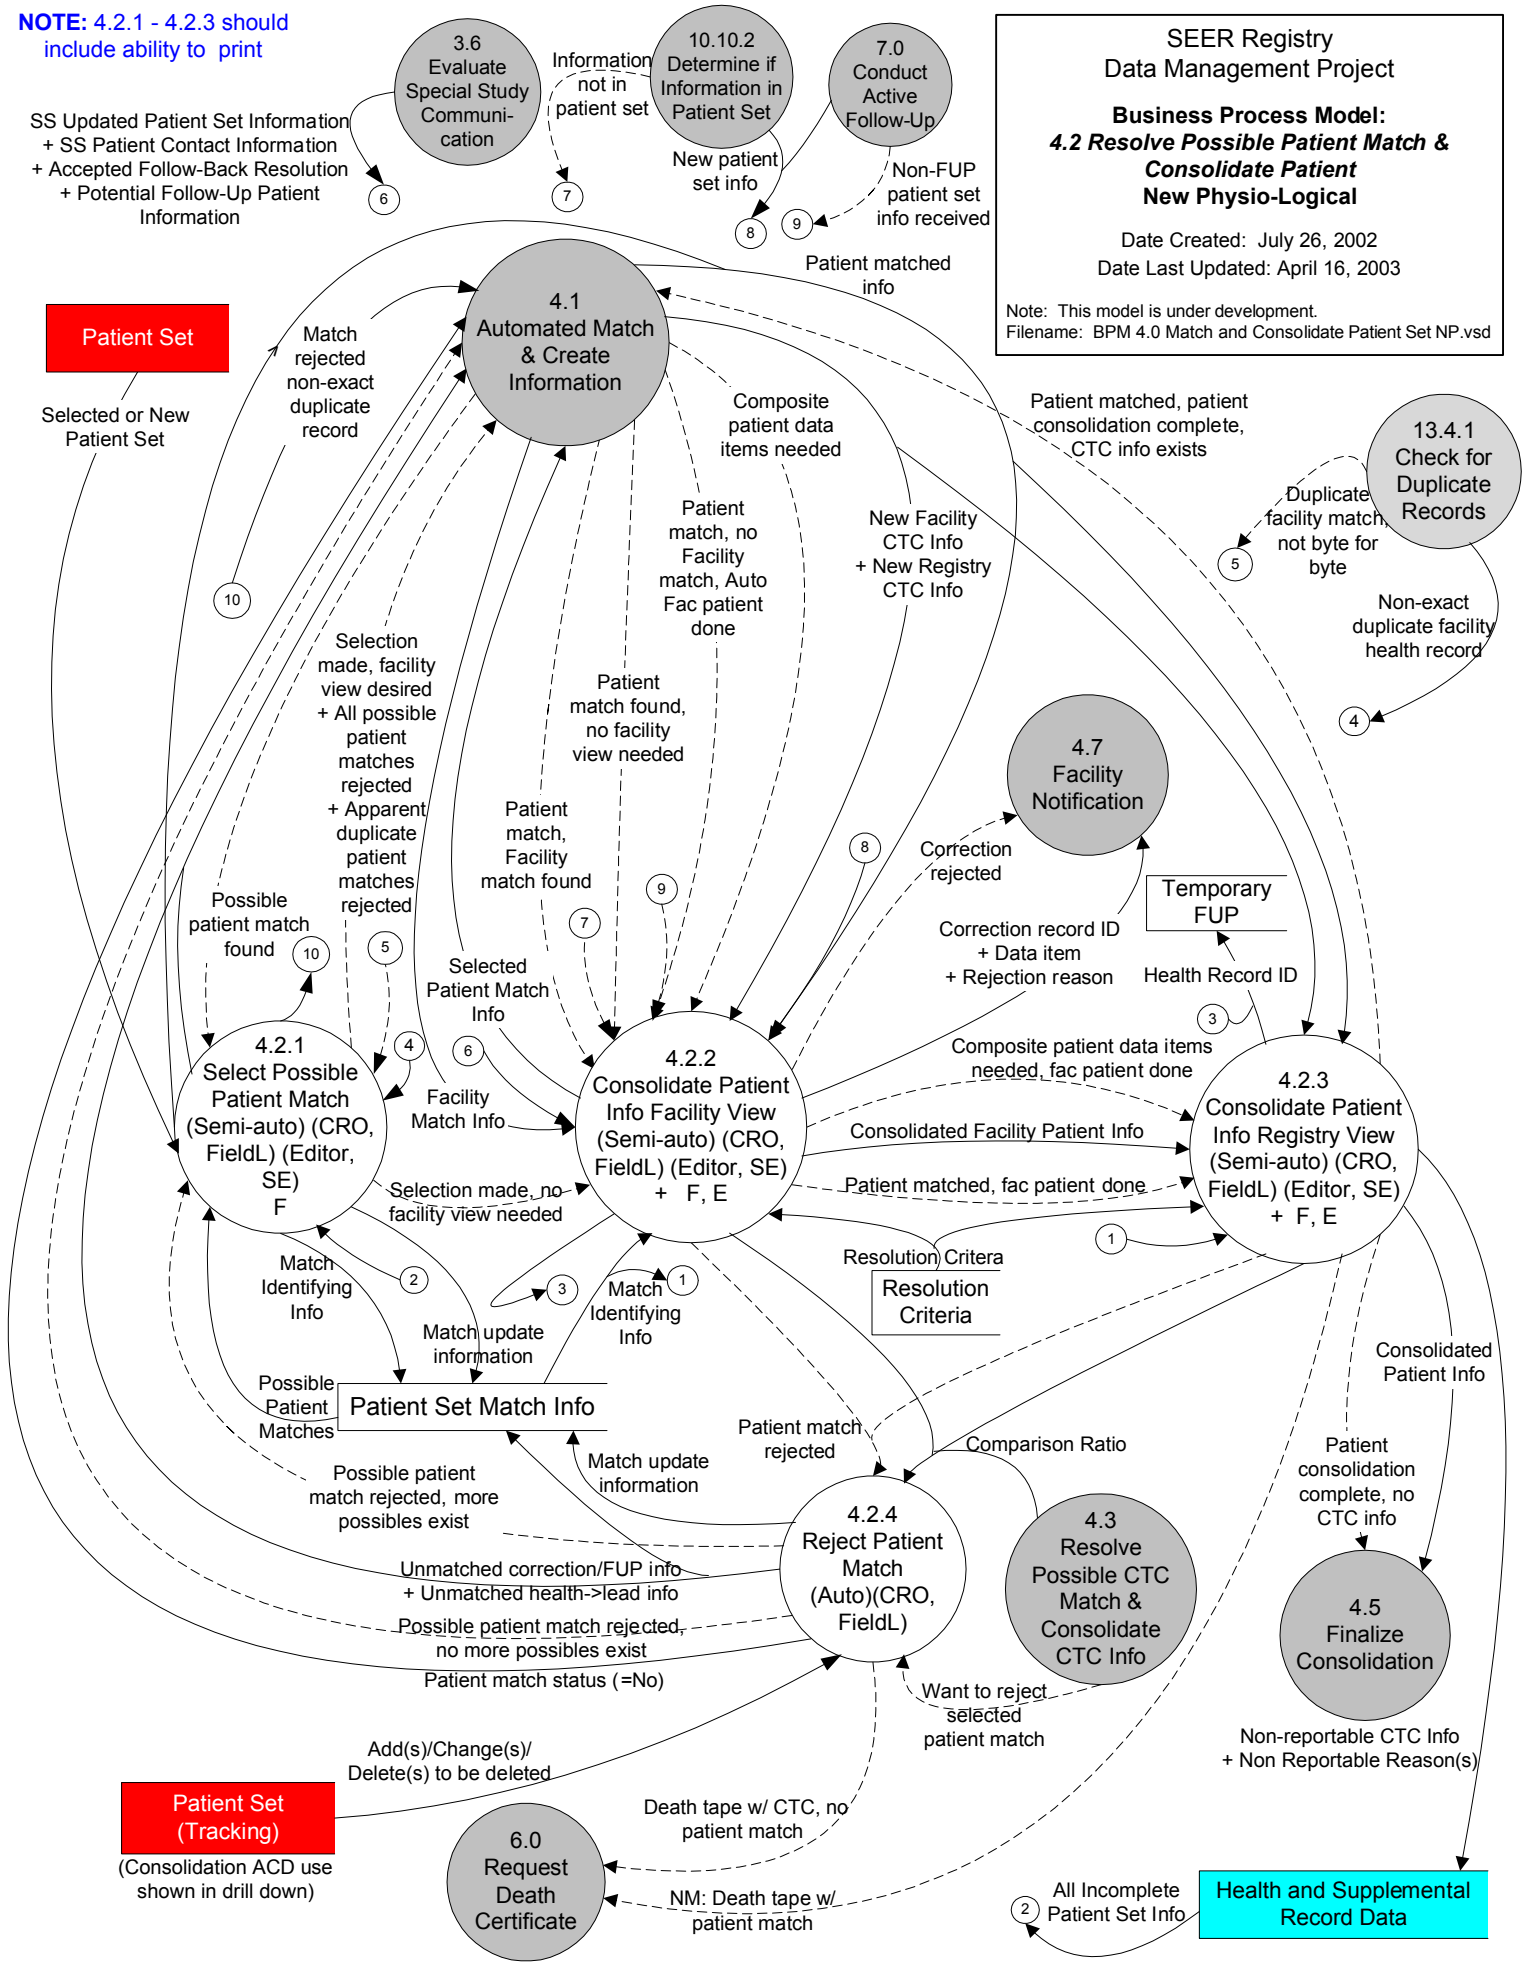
NOTE: 4.2.1 - 4.2.3 should include ability to print

3.6 Evaluate Special Study Communi-cation

10.10.2 Determine if Information in Patient Set

7.0 Conduct Active Follow-Up

SEER Registry
Data Management Project

Business Process Model:
4.2 Resolve Possible Patient Match & Consolidate Patient
New Physio-Logical

Date Created: July 26, 2002
Date Last Updated: April 16, 2003

Note: This model is under development.
Filename: BPM 4.0 Match and Consolidate Patient Set NP.vsd

SS Updated Patient Set Information
+ SS Patient Contact Information
+ Accepted Follow-Back Resolution
+ Potential Follow-Up Patient Information

6

Information not in patient set

7

New patient set info

8

9

Non-FUP patient set info received

Patient matched info

Patient Set

Selected or New Patient Set

Match rejected non-exact duplicate record

4.1 Automated Match & Create Information

Composite patient data items needed

Patient matched, patient consolidation complete, CTC info exists

13.4.1 Check for Duplicate Records

Duplicate facility match, not byte for byte

5

Non-exact duplicate facility health record

4

10

Patient match, no Facility match, Auto Fac patient done

New Facility CTC Info + New Registry CTC Info

Selection made, facility view desired + All possible patient matches rejected + Apparent duplicate patient matches rejected

Patient match found, no facility view needed

4.7 Facility Notification

Patient match, Facility match found

8

Correction rejected

9

Temporary FUP

Possible patient match found

10

5

7

Correction record ID + Data item + Rejection reason

Health Record ID

Selected Patient Match Info

3

4.2.1 Select Possible Patient Match (Semi-auto) (CRO, FieldL) (Editor, SE) F

4

6

4.2.2 Consolidate Patient Info Facility View (Semi-auto) (CRO, FieldL) (Editor, SE) + F, E

Composite patient data items needed, fac patient done

4.2.3 Consolidate Patient Info Registry View (Semi-auto) (CRO, FieldL) (Editor, SE) + F, E

Facility Match Info

Consolidated Facility Patient Info

Selection made, no facility view needed

Patient matched, fac patient done

1

Resolution Critera

Match Identifying Info

2

3

Match Identifying Info

1

Resolution Criteria

Match update information

Consolidated Patient Info

Possible Patient Matches

Patient Set Match Info

Patient match rejected

Match update information

Comparison Ratio

Patient consolidation complete, no CTC info

Possible patient match rejected, more possibles exist

4.2.4 Reject Patient Match (Auto)(CRO, FieldL)

4.3 Resolve Possible CTC Match & Consolidate CTC Info

4.5 Finalize Consolidation

Unmatched correction/FUP info + Unmatched health->lead info

Possible patient match rejected, no more possibles exist

Patient match status (=No)

Want to reject selected patient match

Non-reportable CTC Info + Non Reportable Reason(s)

Add(s)/Change(s)/ Delete(s) to be deleted

Patient Set (Tracking)

(Consolidation ACD use shown in drill down)

Death tape w/ CTC, no patient match

6.0 Request Death Certificate

NM: Death tape w/ patient match

All Incomplete Patient Set Info

2

Health and Supplemental Record Data